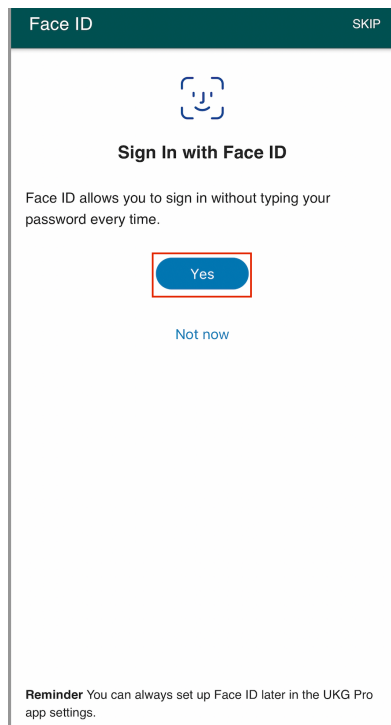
Face ID

SKIP

Sign In with Face ID

Face ID allows you to sign in without typing your password every time.

Yes

Not now

**Reminder** You can always set up Face ID later in the UKG Pro app settings.